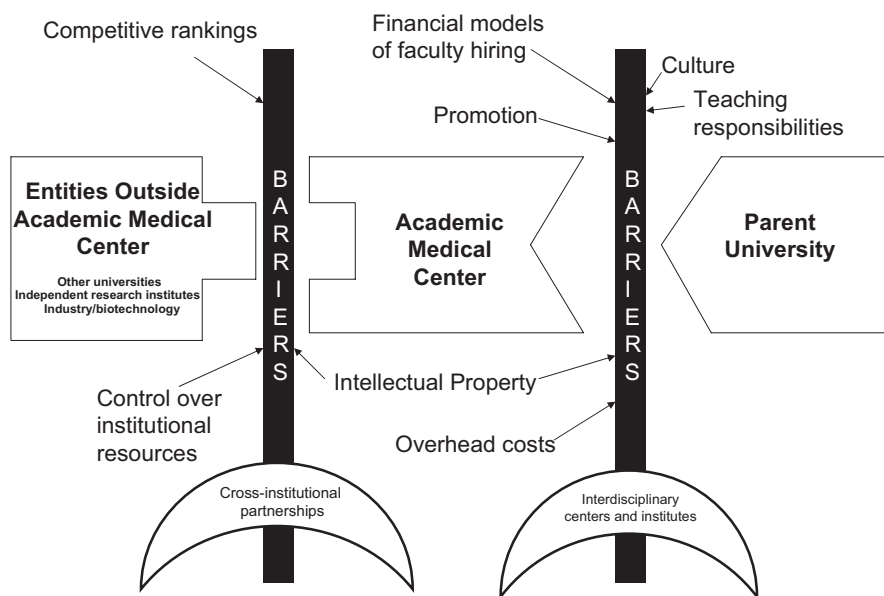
Competitive rankings

Financial models of faculty hiring

Culture

Teaching responsibilities

Promotion

Entities Outside Academic Medical Center

Other universities
Independent research institutes
Industry/biotechnology

BARRIERS

Academic Medical Center

BARRIERS

Parent University

Control over institutional resources

Intellectual Property

Overhead costs

Cross-institutional partnerships

Interdisciplinary centers and institutes